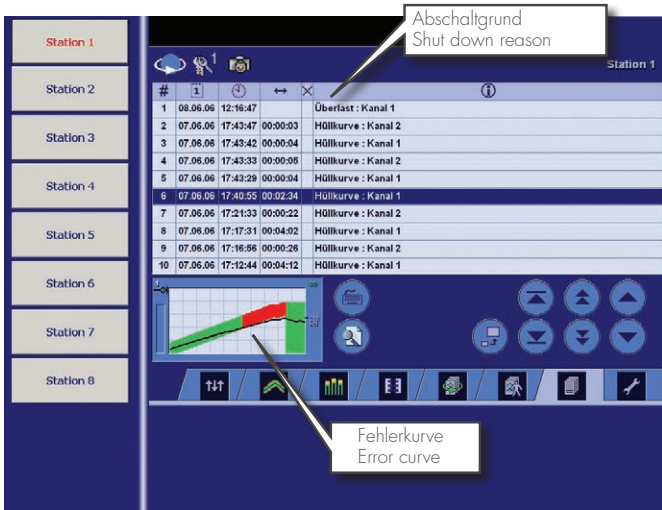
Station 1
Station 2
Station 3
Station 4
Station 5
Station 6
Station 7
Station 8

Abschaltgrund
Shut down reason

Station 1

| # | | | ↔ | × | ⓘ |
|---|---|---|---|---|---|
| 1 | 08.06.06 | 12:16:47 | | | Überlast : Kanal 1 |
| 2 | 07.06.06 | 17:43:47 | 00:00:03 | | Hüllkurve : Kanal 2 |
| 3 | 07.06.06 | 17:43:42 | 00:00:04 | | Hüllkurve : Kanal 1 |
| 4 | 07.06.06 | 17:43:33 | 00:00:05 | | Hüllkurve : Kanal 2 |
| 5 | 07.06.06 | 17:43:29 | 00:00:04 | | Hüllkurve : Kanal 1 |
| 6 | 07.06.06 | 17:40:55 | 00:02:34 | | Hüllkurve : Kanal 1 |
| 7 | 07.06.06 | 17:21:33 | 00:00:22 | | Hüllkurve : Kanal 2 |
| 8 | 07.06.06 | 17:17:31 | 00:04:02 | | Hüllkurve : Kanal 1 |
| 9 | 07.06.06 | 17:16:56 | 00:00:26 | | Hüllkurve : Kanal 2 |
| 10 | 07.06.06 | 17:12:44 | 00:04:12 | | Hüllkurve : Kanal 1 |

Fehlerkurve
Error curve